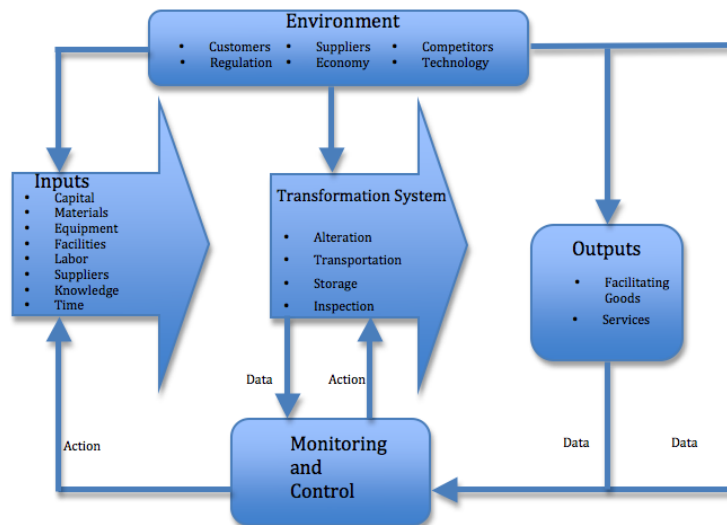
Environment

- Customers
- Regulation
- Suppliers
- Economy
- Competitors
- Technology

Inputs

- Capital
- Materials
- Equipment
- Facilities
- Labor
- Suppliers
- Knowledge
- Time

Transformation System

- Alteration
- Transportation
- Storage
- Inspection

Outputs

- Facilitating Goods
- Services

Data

Action

Action

Monitoring and Control

Data

Data